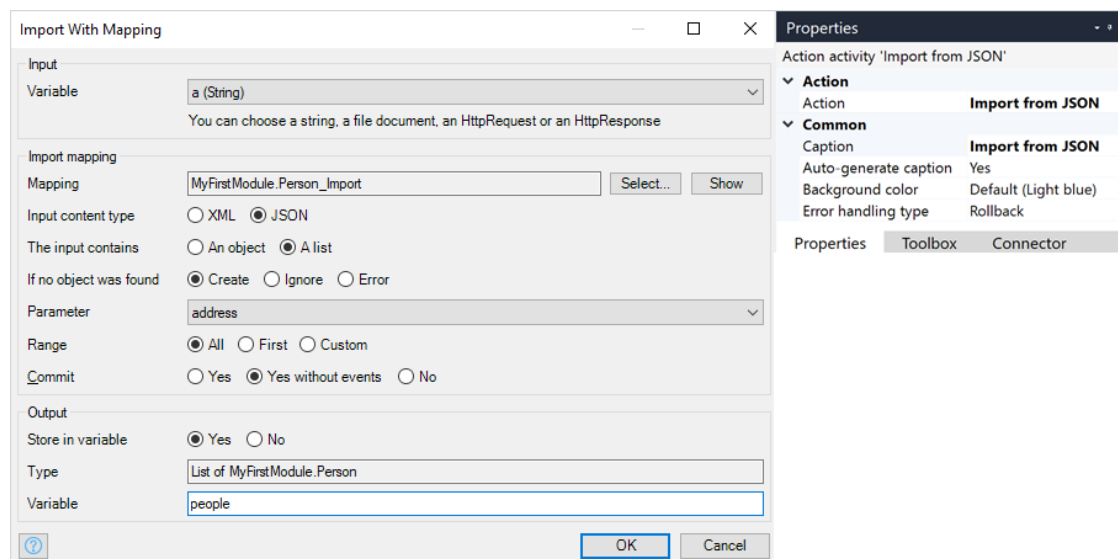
Import With Mapping

Input

Variable | a (String)

You can choose a string, a file document, an HttpRequest or an HttpResponse

Import mapping

Mapping | MyFirstModule.Person_Import | Select... | Show

Input content type | XML | JSON

The input contains | An object | A list

If no object was found | Create | Ignore | Error

Parameter | address

Range | All | First | Custom

Commit | Yes | Yes without events | No

Output

Store in variable | Yes | No

Type | List of MyFirstModule.Person

Variable | people

? | OK | Cancel

Properties

Action activity 'Import from JSON'

Action

Action | Import from JSON

Common

Caption | Import from JSON

Auto-generate caption | Yes

Background color | Default (Light blue)

Error handling type | Rollback

Properties | Toolbox | Connector